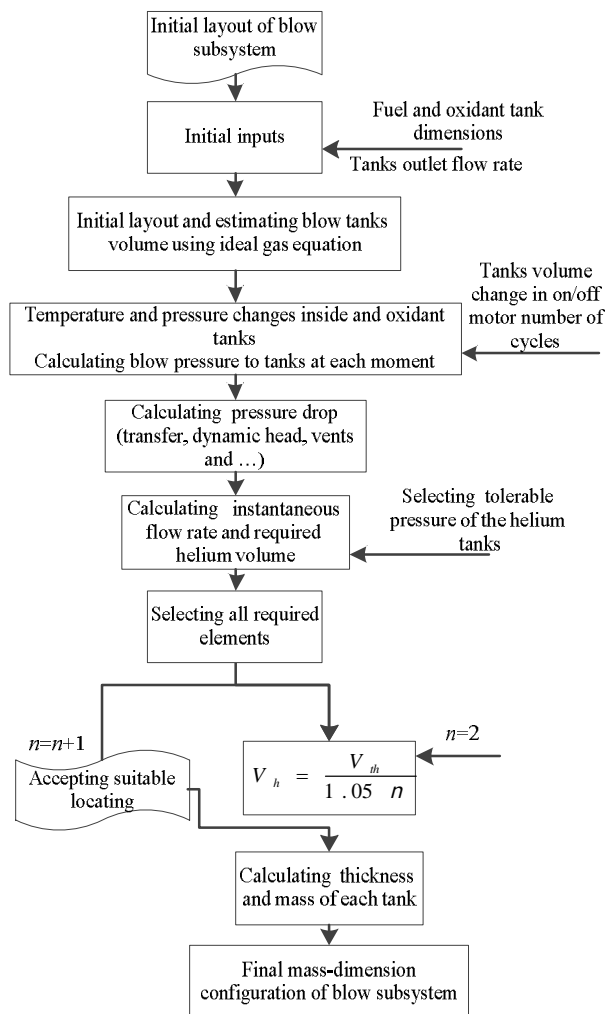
Initial layout of blow subsystem

Initial inputs

Fuel and oxidant tank dimensions

Tanks outlet flow rate

Initial layout and estimating blow tanks volume using ideal gas equation

Tanks volume change in on/off motor number of cycles

Temperature and pressure changes inside and oxidant tanks
Calculating blow pressure to tanks at each moment

Calculating pressure drop (transfer, dynamic head, vents and …)

Selecting tolerable pressure of the helium tanks

Calculating instantaneous flow rate and required helium volume

Selecting all required elements

$n=n+1$

Accepting suitable locating

$V_h = \frac{V_{th}}{1.05 n}$

$n=2$

Calculating thickness and mass of each tank

Final mass-dimension configuration of blow subsystem